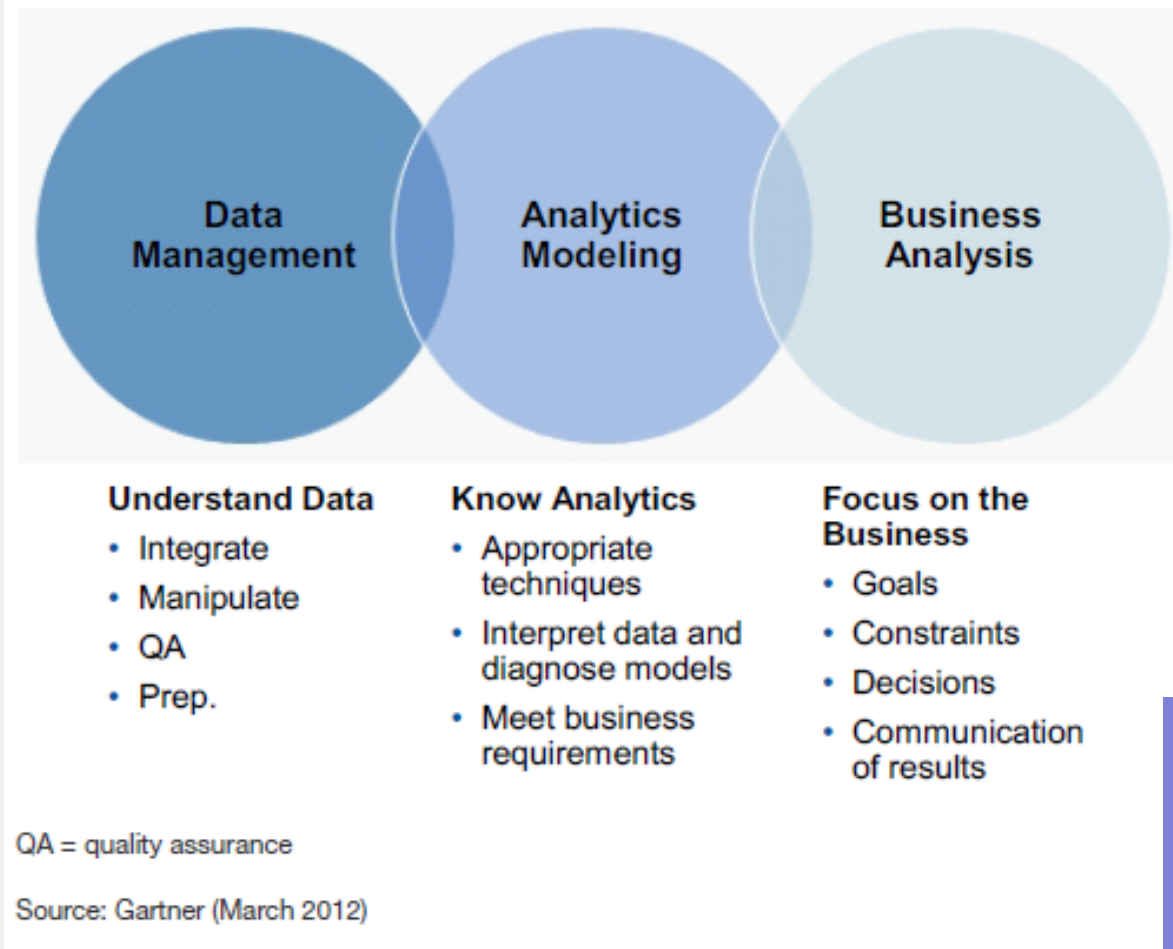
Data Management

Analytics Modeling

Business Analysis

Understand Data
• Integrate
• Manipulate
• QA
• Prep.

Know Analytics
• Appropriate techniques
• Interpret data and diagnose models
• Meet business requirements

Focus on the Business
• Goals
• Constraints
• Decisions
• Communication of results

QA = quality assurance

Source: Gartner (March 2012)